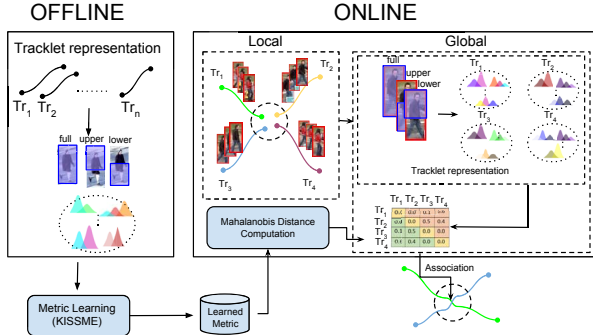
OFFLINE

ONLINE

Tracklet representation

$Tr_1$ $Tr_2$ ....... $Tr_n$

full upper lower

Local

Global

$Tr_1$

$Tr_2$

$Tr_3$

$Tr_4$

full upper lower

$Tr_1$

$Tr_2$

$Tr_3$

$Tr_4$

Tracklet representation

Mahalanobis Distance Computation

| | $Tr_1$ | $Tr_2$ | $Tr_3$ | $Tr_4$ |
|---|---|---|---|---|
| $Tr_1$ | 0.4 | 0.0 | 0.1 | 0.0 |
| $Tr_2$ | 0.4 | 0.0 | 0.5 | 0.4 |
| $Tr_3$ | 0.1 | 0.5 | 0.0 | 0.0 |
| $Tr_4$ | 0.4 | 0.4 | 0.0 | 0.0 |

Association

Metric Learning (KISSME)

Learned Metric